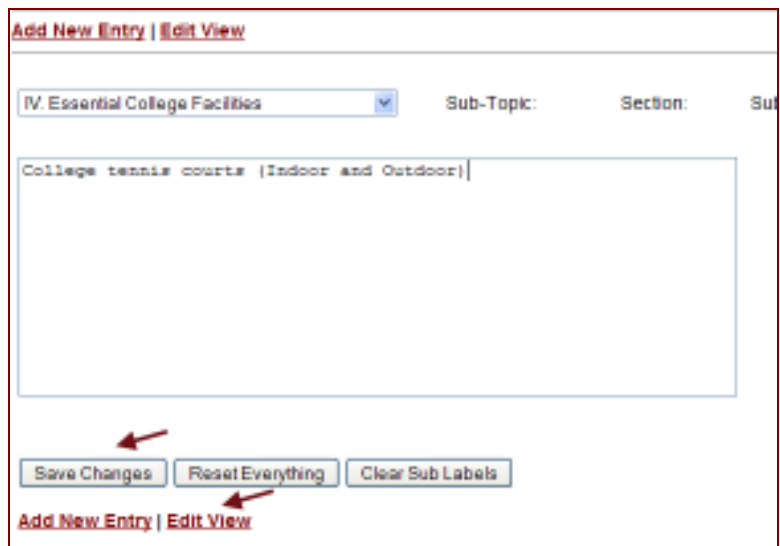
Add New Entry | Edit View

IV. Essential College Facilities

Sub-Topic:

Section:

Sul

College tennis courts (Indoor and Outdoor)

Save Changes

Reset Everything

Clear Sub Labels

Add New Entry | Edit View